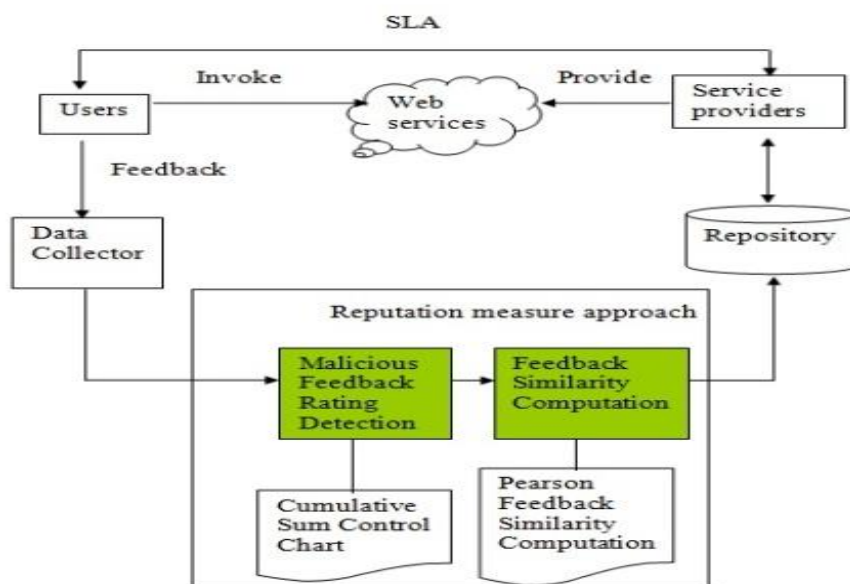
SLA

Invoke

Provide

Users

Web services

Service providers

Feedback

Data Collector

Repository

Reputation measure approach

Malicious Feedback Rating Detection

Feedback Similarity Computation

Cumulative Sum Control Chart

Pearson Feedback Similarity Computation